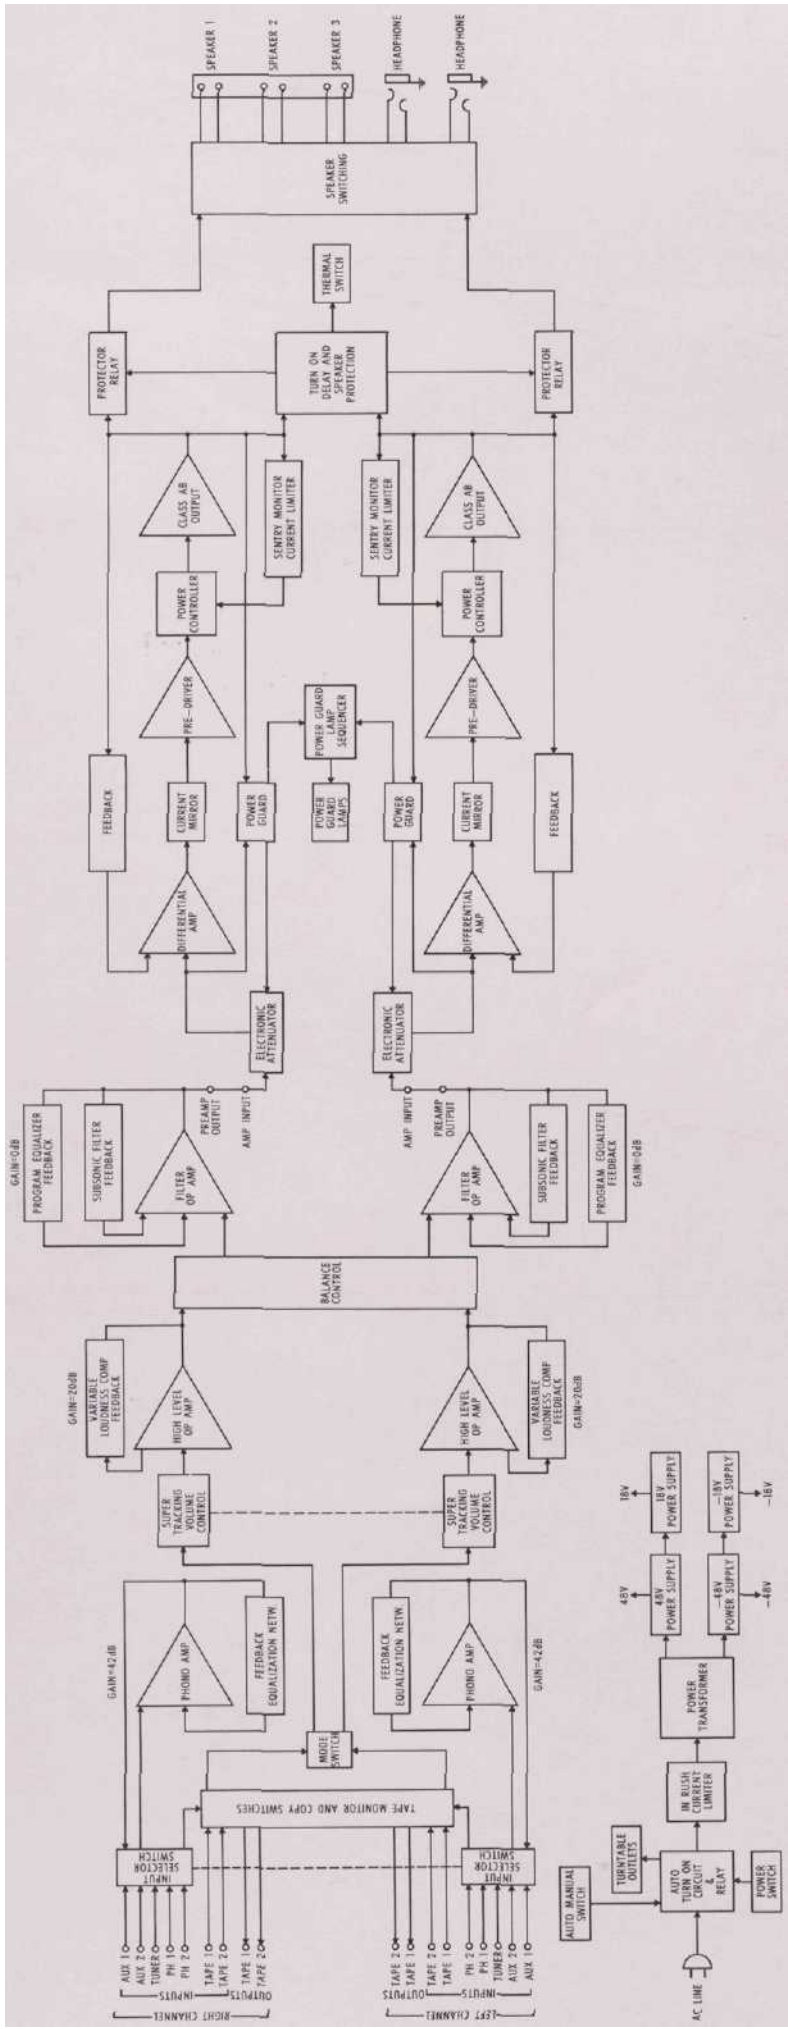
RIGHT CHANNEL
INPUTS
AUX 1
AUX 2
TUNER
PH 1
PH 2
TAPE 1
TAPE 2
OUTPUTS
TAPE 1
TAPE 2
INPUT SELECTOR SWITCH
TAPE MONITOR AND COPY SWITCHES
MODE SWITCH
GAIN=42dB
PHONO AMP
FEEDBACK EQUALIZATION NETW
SUPER TRACKING VOLUME CONTROL
HIGH LEVEL OP AMP
GAIN=20dB
VARIABLE LOUDNESS COMP FEEDBACK
BALANCE CONTROL
FILTER OP AMP
GAIN=0dB
PROGRAM EQUALIZER FEEDBACK
SUBSONIC FILTER FEEDBACK
PREAMP OUTPUT
AMP INPUT
ELECTRONIC ATTENUATOR
DIFFERENTIAL AMP
FEEDBACK
CURRENT MIRROR
POWER GUARD
PRE-DRIVER
POWER GUARD LAMP SEQUENCER
POWER GUARD LAMPS
POWER CONTROLLER
SENTRY MONITOR CURRENT LIMITER
CLASS AB OUTPUT
PROTECTOR RELAY
TURN ON DELAY AND SPEAKER PROTECTION
THERMAL SWITCH
SPEAKER SWITCHING
SPEAKER 1
SPEAKER 2
SPEAKER 3
HEADPHONE
HEADPHONE
SENTRY MONITOR CURRENT LIMITER
POWER CONTROLLER
CLASS AB OUTPUT
PROTECTOR RELAY
POWER GUARD
CURRENT MIRROR
PRE-DRIVER
FEEDBACK
DIFFERENTIAL AMP
ELECTRONIC ATTENUATOR
AMP INPUT
PREAMP OUTPUT
FILTER OP AMP
SUBSONIC FILTER FEEDBACK
PROGRAM EQUALIZER FEEDBACK
GAIN=0dB
HIGH LEVEL OP AMP
VARIABLE LOUDNESS COMP FEEDBACK
GAIN=20dB
SUPER TRACKING VOLUME CONTROL
FEEDBACK EQUALIZATION NETW
PHONO AMP
GAIN=42dB
INPUT SELECTOR SWITCH
LEFT CHANNEL
OUTPUTS
TAPE 2
TAPE 1
INPUTS
TAPE 2
TAPE 1
PH 2
PH 1
TUNER
AUX 2
AUX 1
AUTO MANUAL SWITCH
TURNTABLE OUTLETS
AC LINE
AUTO TURN ON CIRCUIT & RELAY
POWER SWITCH
IN RUSH CURRENT LIMITER
POWER TRANSFORMER
48V POWER SUPPLY
48V
18V POWER SUPPLY
18V
-48V POWER SUPPLY
-48V
-18V POWER SUPPLY
-18V